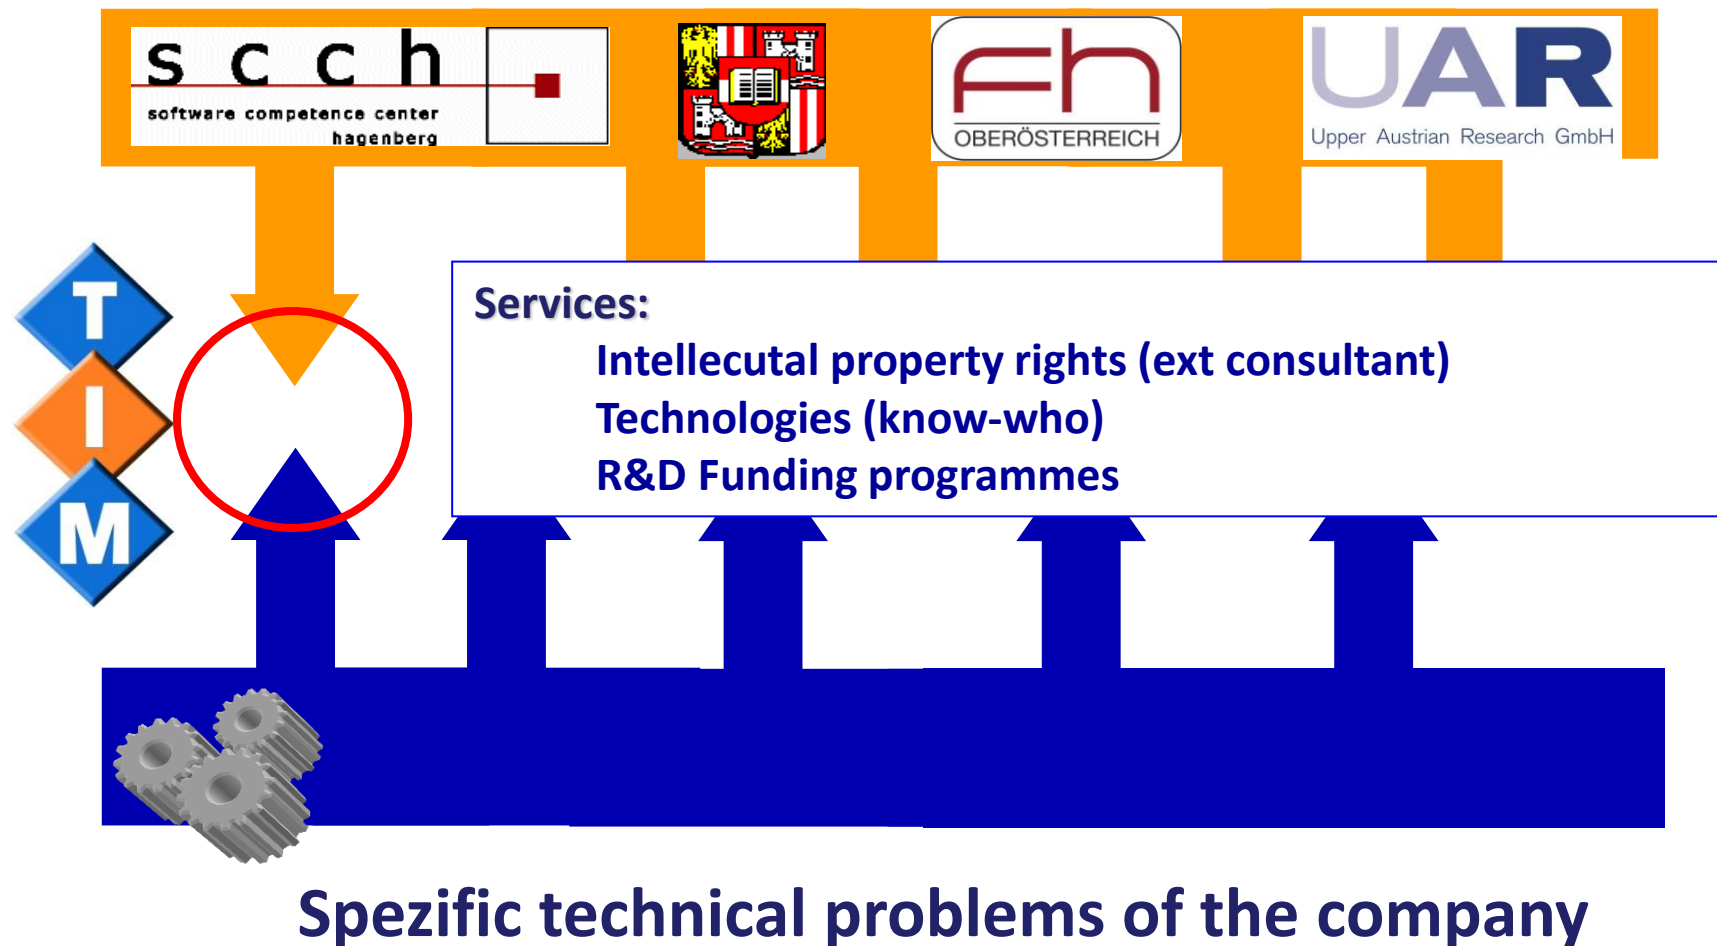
s c c h
software competence center hagenberg

fh
OBERÖSTERREICH

UAR
Upper Austrian Research GmbH

T
I
M

Services:
Intellecutal property rights (ext consultant)
Technologies (know-who)
R&D Funding programmes

Spezific technical problems of the company